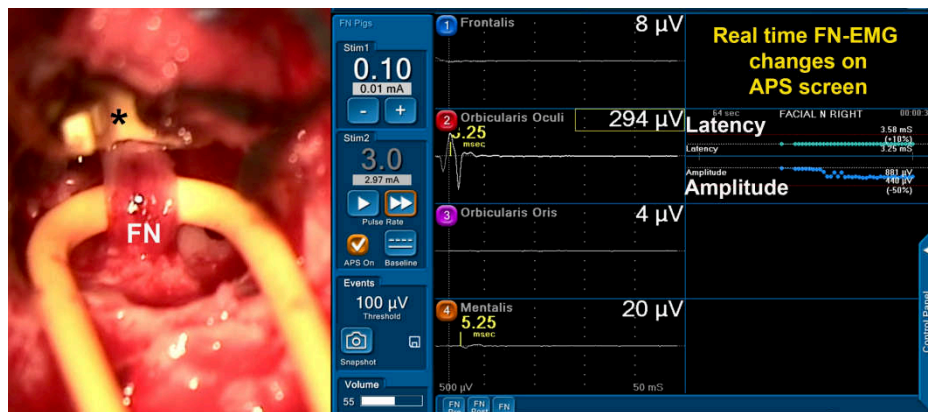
*

FN

FN Pigs

Stim1

0.10

0.01 mA

-

+

Stim2

3.0

2.97 mA

Pulse Rate

APS On

Baseline

Events

100 µV

Threshold

Snapshot

Volume

55

1 Frontalis

8 µV

Real time FN-EMG changes on APS screen

2 Orbicularis Oculi

5.25 msec

294 µV

64 sec

FACIAL N RIGHT

00:00:3

Latency

3.58 mS (+10%)

Latency

3.25 mS

Amplitude

881 µV

Amplitude

440 µV (-50%)

3 Orbicularis Oris

4 µV

4 Mentalis

5.25 msec

20 µV

500 µV

50 mS

FN Pigs

FN Post

FN

Control Panel